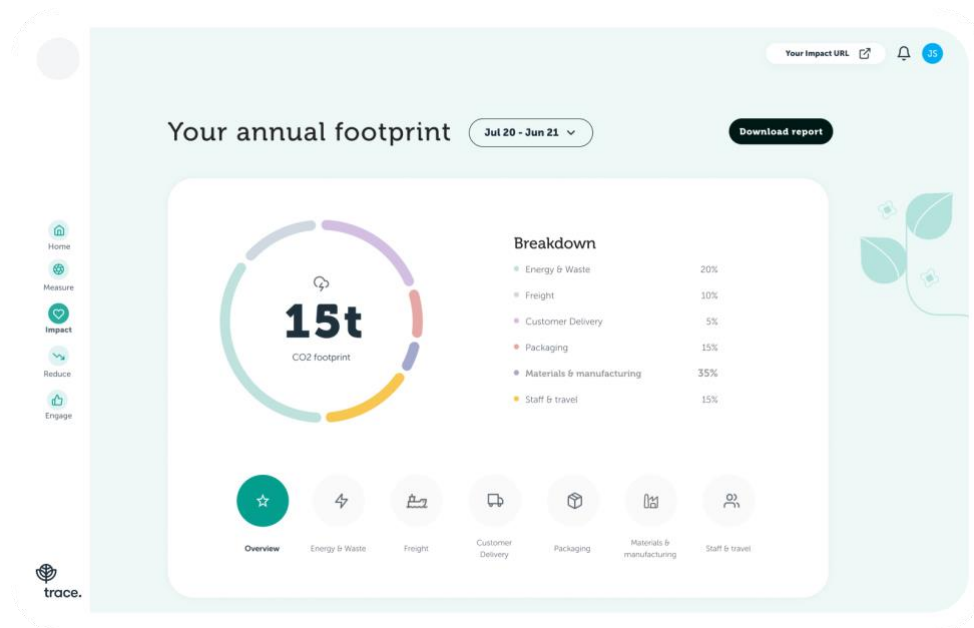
Your Impact URL

JS

Your annual footprint

Jul 20 - Jun 21

Download report

Home

Measure

Impact

Reduce

Engage

15t

CO2 footprint

Breakdown

| | |
|---|---|
| Energy & Waste | 20% |
| Freight | 10% |
| Customer Delivery | 5% |
| Packaging | 15% |
| Materials & manufacturing | 35% |
| Staff & travel | 15% |

Overview

Energy & Waste

Freight

Customer Delivery

Packaging

Materials & manufacturing

Staff & travel

trace.